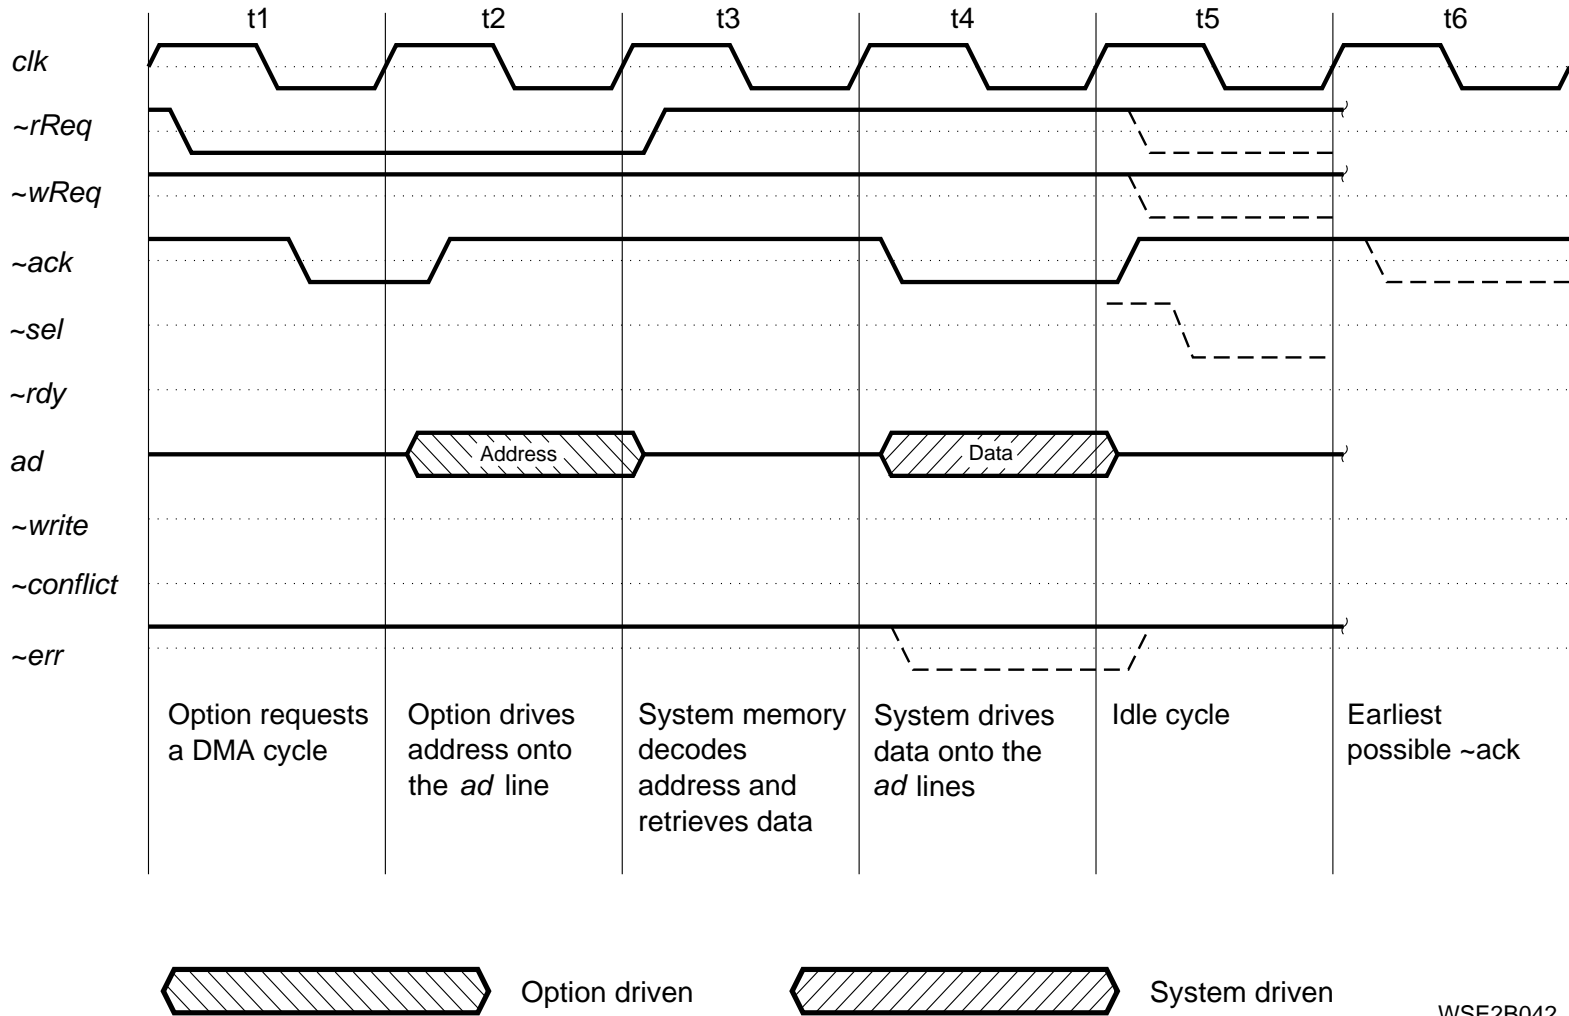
t1 t2 t3 t4 t5 t6

clk
~rReq
~wReq
~ack
~sel
~rdy
ad
~write
~conflict
~err

Address
Data

Option requests a DMA cycle

Option drives address onto the ad line

System memory decodes address and retrieves data

System drives data onto the ad lines

Idle cycle

Earliest possible ~ack

Option driven

System driven

WSF2B042